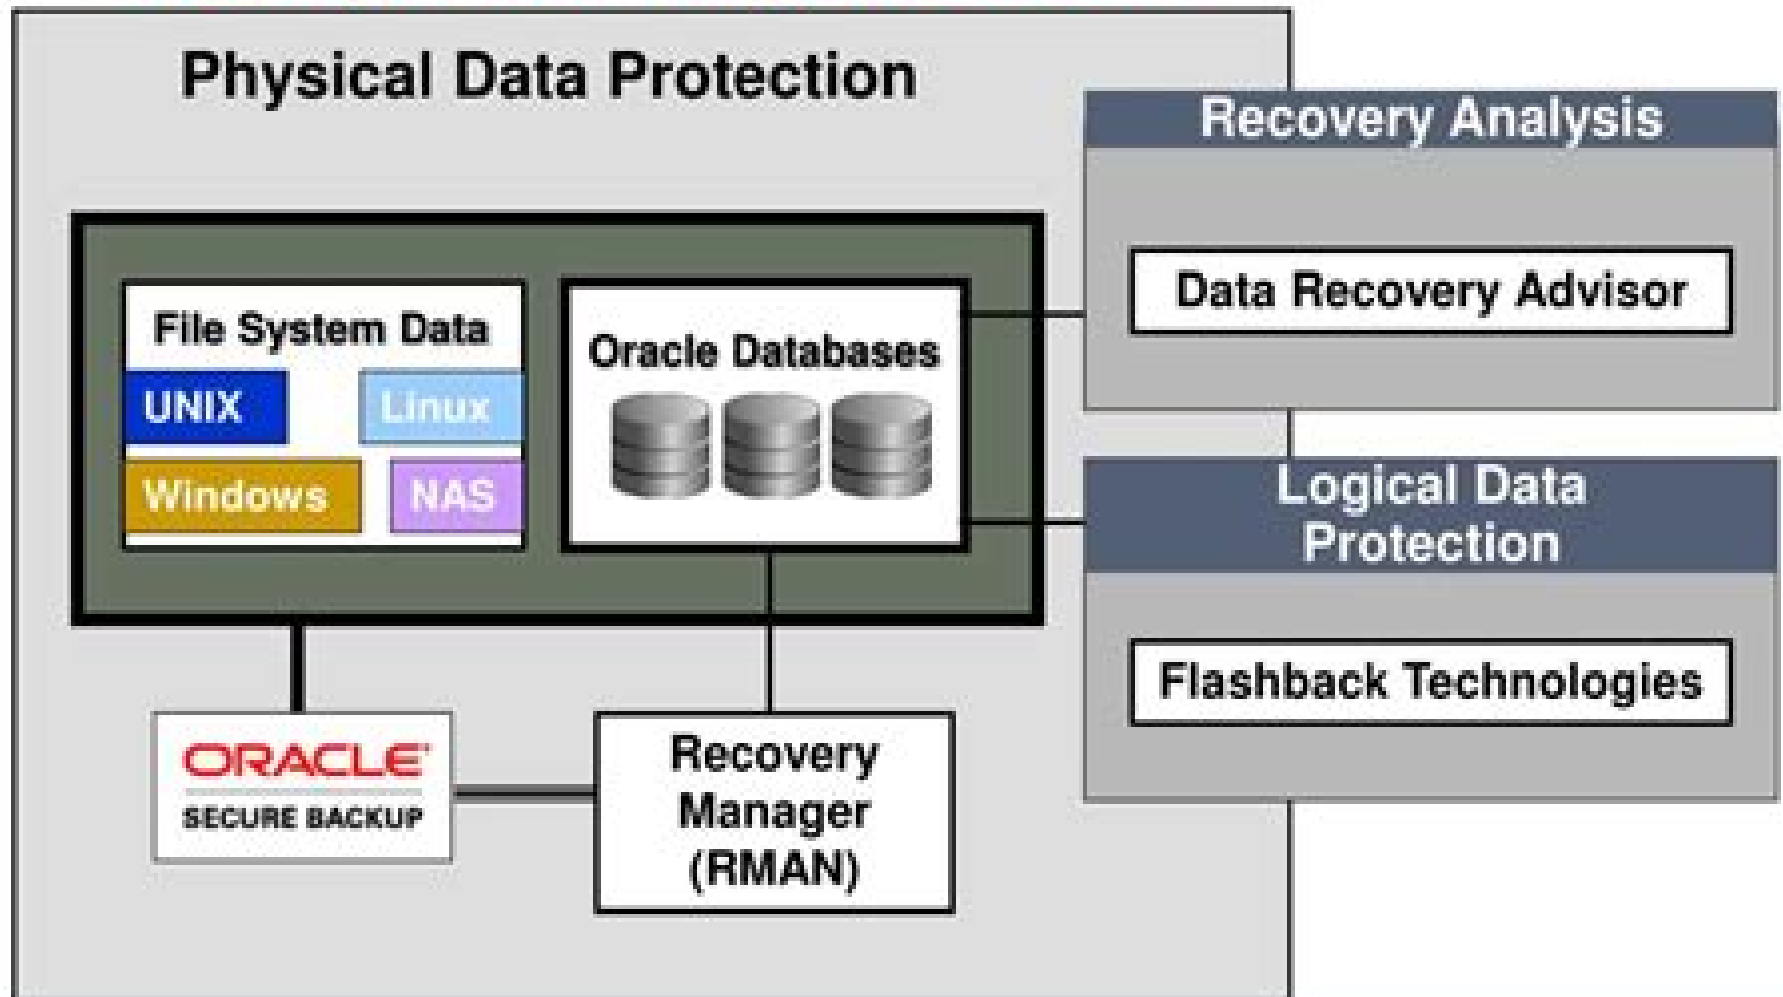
Physical Data Protection

File System Data

UNIX

Linux

Windows

NAS

Oracle Databases

ORACLE

SECURE BACKUP

Recovery Manager (RMAN)

Recovery Analysis

Data Recovery Advisor

Logical Data Protection

Flashback Technologies